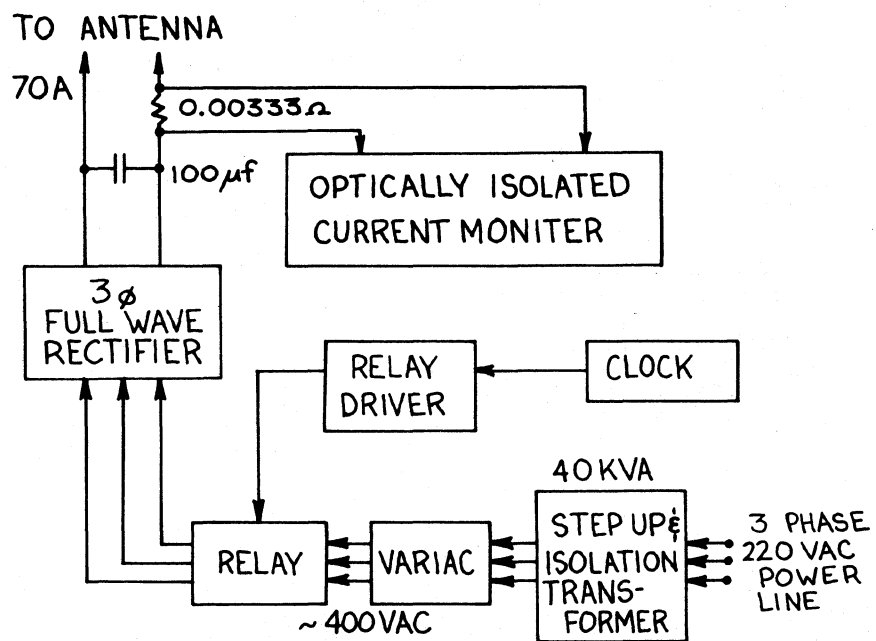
TO ANTENNA

70A

$0.00333\Omega$

$100\mu f$

OPTICALLY ISOLATED CURRENT MONITER

$3\phi$ FULL WAVE RECTIFIER

RELAY DRIVER

CLOCK

40KVA

STEP UP & ISOLATION TRANSFORMER

3 PHASE 220 VAC POWER LINE

RELAY

VARIAC

~400VAC